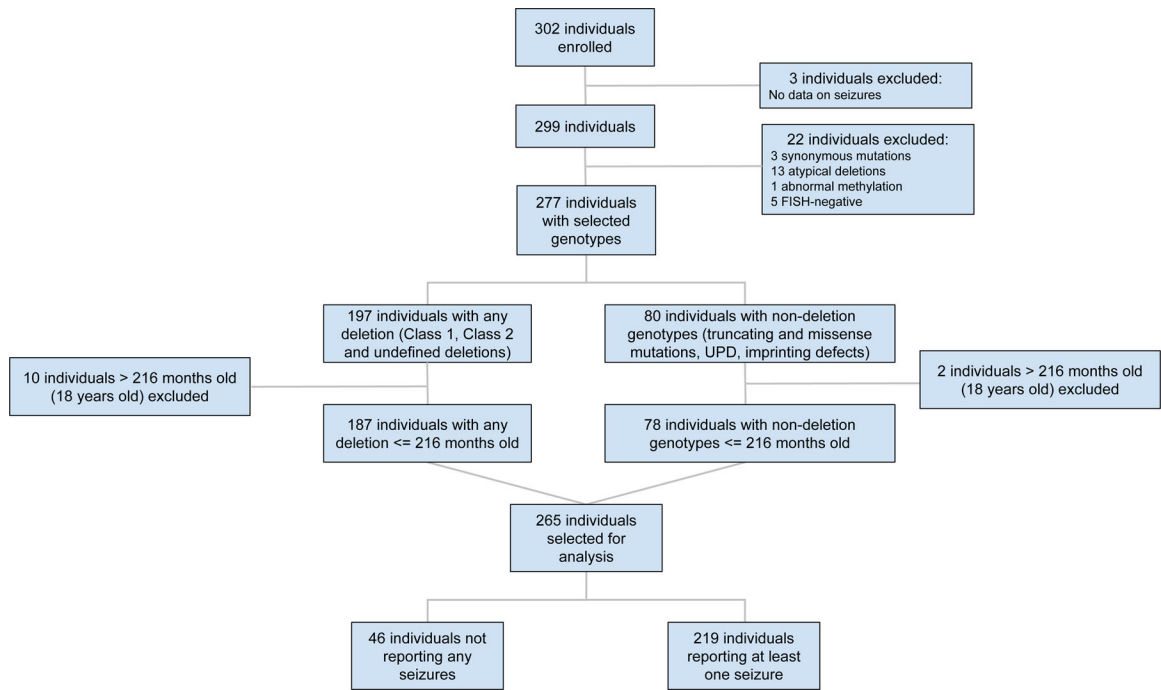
302 individuals enrolled

3 individuals excluded:
No data on seizures

299 individuals

22 individuals excluded:
3 synonymous mutations
13 atypical deletions
1 abnormal methylation
5 FISH-negative

277 individuals with selected genotypes

197 individuals with any deletion (Class 1, Class 2 and undefined deletions)

80 individuals with non-deletion genotypes (truncating and missense mutations, UPD, imprinting defects)

10 individuals > 216 months old (18 years old) excluded

2 individuals > 216 months old (18 years old) excluded

187 individuals with any deletion <= 216 months old

78 individuals with non-deletion genotypes <= 216 months old

265 individuals selected for analysis

46 individuals not reporting any seizures

219 individuals reporting at least one seizure